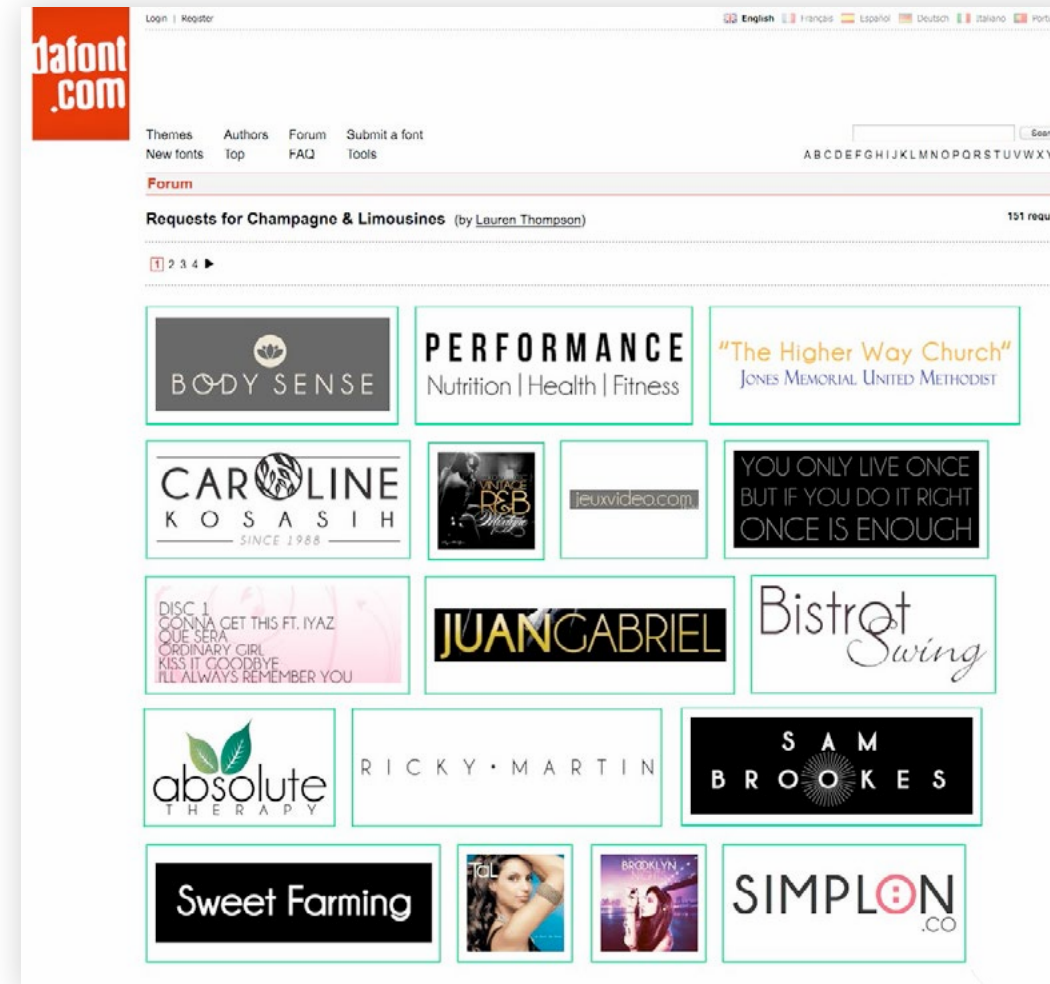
dafont .com

Login | Register

English Français Español Deutsch Italiano Port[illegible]

Themes Authors Forum Submit a font
New fonts Top FAQ Tools

Sear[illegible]

A B C D E F G H I J K L M N O P Q R S T U V W X Y

Forum

Requests for Champagne & Limousines (by Lauren Thompson)

151 requ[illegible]

1 2 3 4 ▶

BODY SENSE

PERFORMANCE
Nutrition | Health | Fitness

"The Higher Way Church"
JONES MEMORIAL UNITED METHODIST

CAROLINE
KOSASIH
SINCE 1988

VINTAGE R&B

jeuxvideo.com

YOU ONLY LIVE ONCE
BUT IF YOU DO IT RIGHT
ONCE IS ENOUGH

DISC 1
GONNA GET THIS FT. IYAZ
QUE SERA
ORDINARY GIRL
KISS IT GOODBYE
I'LL ALWAYS REMEMBER YOU

JUANGABRIEL

Bistrot
Swing

absolute
THERAPY

RICKY · MARTIN

SAM
BROOKES

Sweet Farming

TaL

BROOKLYN

SIMPLON
.CO